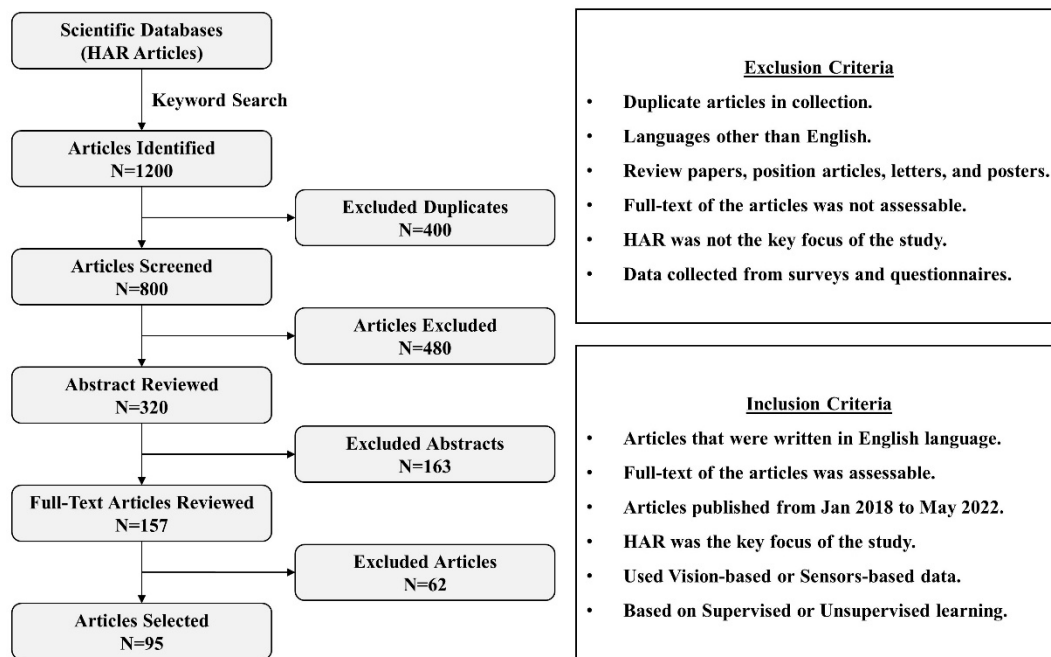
Scientific Databases
(HAR Articles)

Keyword Search

Articles Identified
N=1200

Excluded Duplicates
N=400

Articles Screened
N=800

Articles Excluded
N=480

Abstract Reviewed
N=320

Excluded Abstracts
N=163

Full-Text Articles Reviewed
N=157

Excluded Articles
N=62

Articles Selected
N=95

Exclusion Criteria

- Duplicate articles in collection.
- Languages other than English.
- Review papers, position articles, letters, and posters.
- Full-text of the articles was not assessable.
- HAR was not the key focus of the study.
- Data collected from surveys and questionnaires.

Inclusion Criteria

- Articles that were written in English language.
- Full-text of the articles was assessable.
- Articles published from Jan 2018 to May 2022.
- HAR was the key focus of the study.
- Used Vision-based or Sensors-based data.
- Based on Supervised or Unsupervised learning.